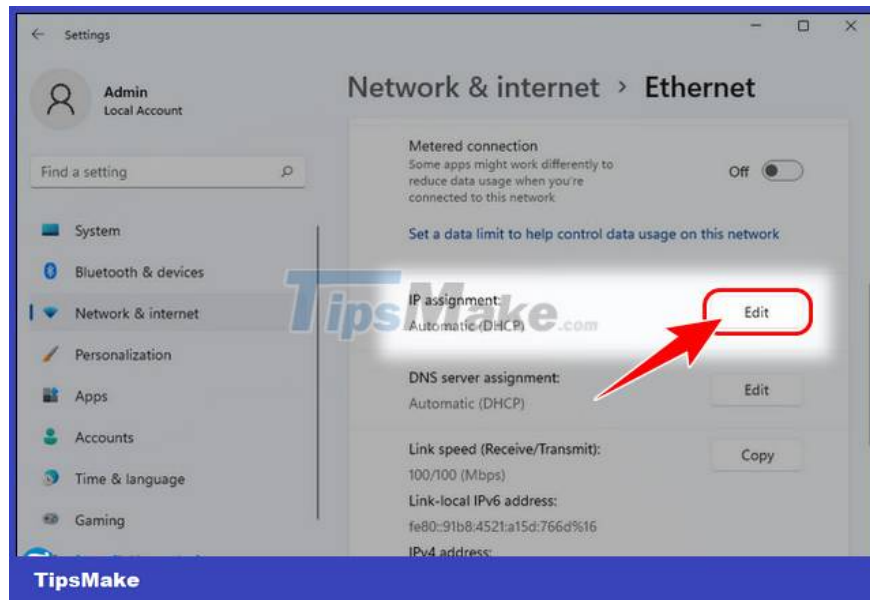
Settings

Admin
Local Account

Find a setting

System
Bluetooth & devices
Network & internet
Personalization
Apps
Accounts
Time & language
Gaming

Network & internet > Ethernet

Metered connection
Some apps might work differently to reduce data usage when you're connected to this network
Off

Set a data limit to help control data usage on this network

IP assignment:
Automatic (DHCP)
Edit

DNS server assignment:
Automatic (DHCP)
Edit

Link speed (Receive/Transmit):
100/100 (Mbps)
Copy
Link-local IPv6 address:
fe80::91b8:4521:a15d:766d%16
IPv4 address:

TipsMake.com

TipsMake